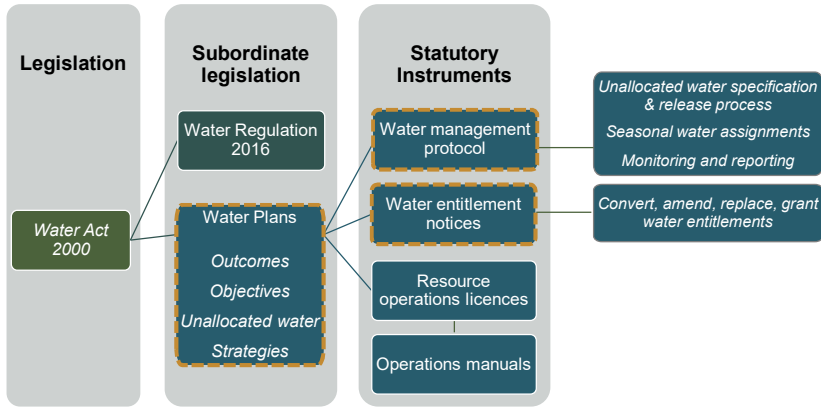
Legislation

Water Act 2000

Subordinate legislation

Water Regulation 2016

Water Plans

Outcomes

Objectives

Unallocated water

Strategies

Statutory Instruments

Water management protocol

Water entitlement notices

Resource operations licences

Operations manuals

Unallocated water specification & release process

Seasonal water assignments

Monitoring and reporting

Convert, amend, replace, grant water entitlements